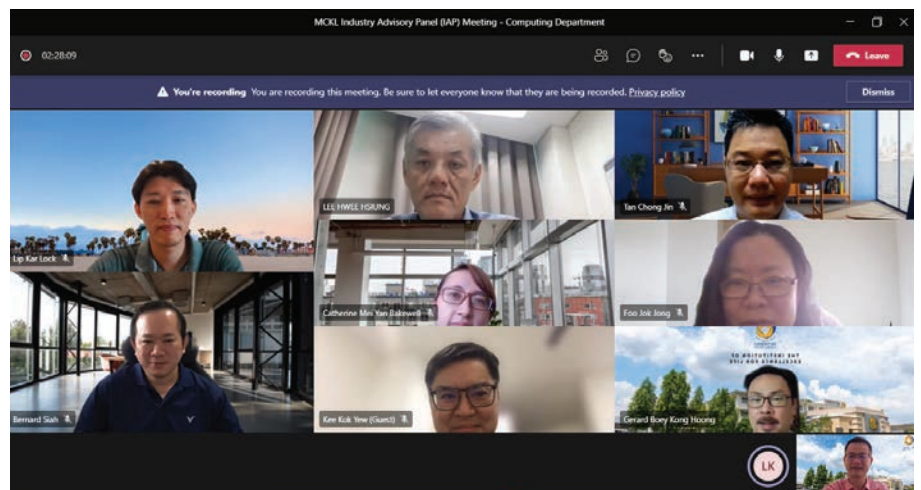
MCKL Industry Advisory Panel (IAP) Meeting - Computing Department

02:28:09

Leave

You're recording You are recording this meeting. Be sure to let everyone know that they are being recorded. Privacy policy

Dismiss

Lip Kar Lock

LEE HWEE HSIUNG

Tan Chong Jin

Catherine Min Yan Bakewell

Foo Jok Jong

Bernard Siah

Kee Kok Yew (Guest)

Gerard Boey Kong Hoong

LK